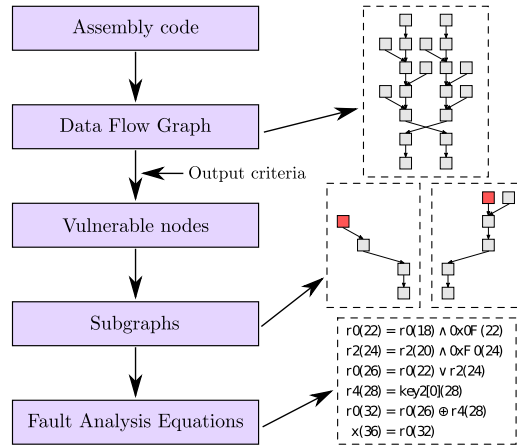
Assembly code

Data Flow Graph

Output criteria

Vulnerable nodes

Subgraphs

Fault Analysis Equations

r0(22) = r0(18) $\wedge$ 0x0F (22)
r2(24) = r2(20) $\wedge$ 0xF0(24)
r0(26) = r0(22) $\vee$ r2(24)
r4(28) = key2[0](28)
r0(32) = r0(26) $\oplus$ r4(28)
x(36) = r0(32)